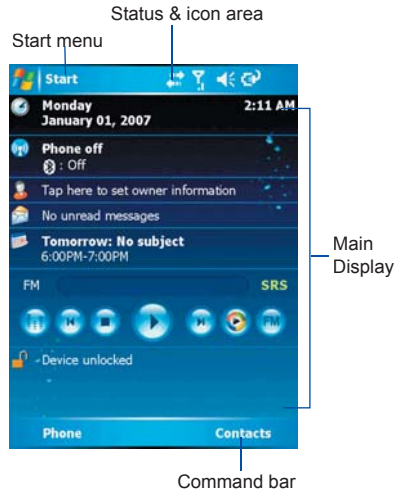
Status & icon area

Start menu

Start

Monday
January 01, 2007

2:11 AM

Phone off
: Off

Tap here to set owner information

No unread messages

Tomorrow: No subject
6:00PM-7:00PM

FM

SRS

FM

Device unlocked

Main Display

Phone

Contacts

Command bar